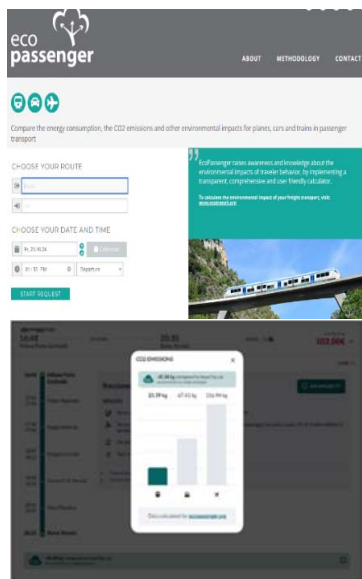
eco passenger

ABOUT METHODOLOGY CONTACT

Compare the energy consumption, the CO2 emissions and other environmental impacts for planes, cars and trains in passenger transport

CHOOSE YOUR ROUTE

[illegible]

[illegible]

CHOOSE YOUR DATE AND TIME

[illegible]

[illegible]

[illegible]

Departure

START REQUEST

EcoPassenger raises awareness and knowledge about the environmental impacts of traveler behavior, by implementing a transparent, comprehensive and user friendly calculator.

To calculate the environmental impact of your freight transport, visit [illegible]

CO2 EMISSIONS

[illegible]

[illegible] kg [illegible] kg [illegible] kg

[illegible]